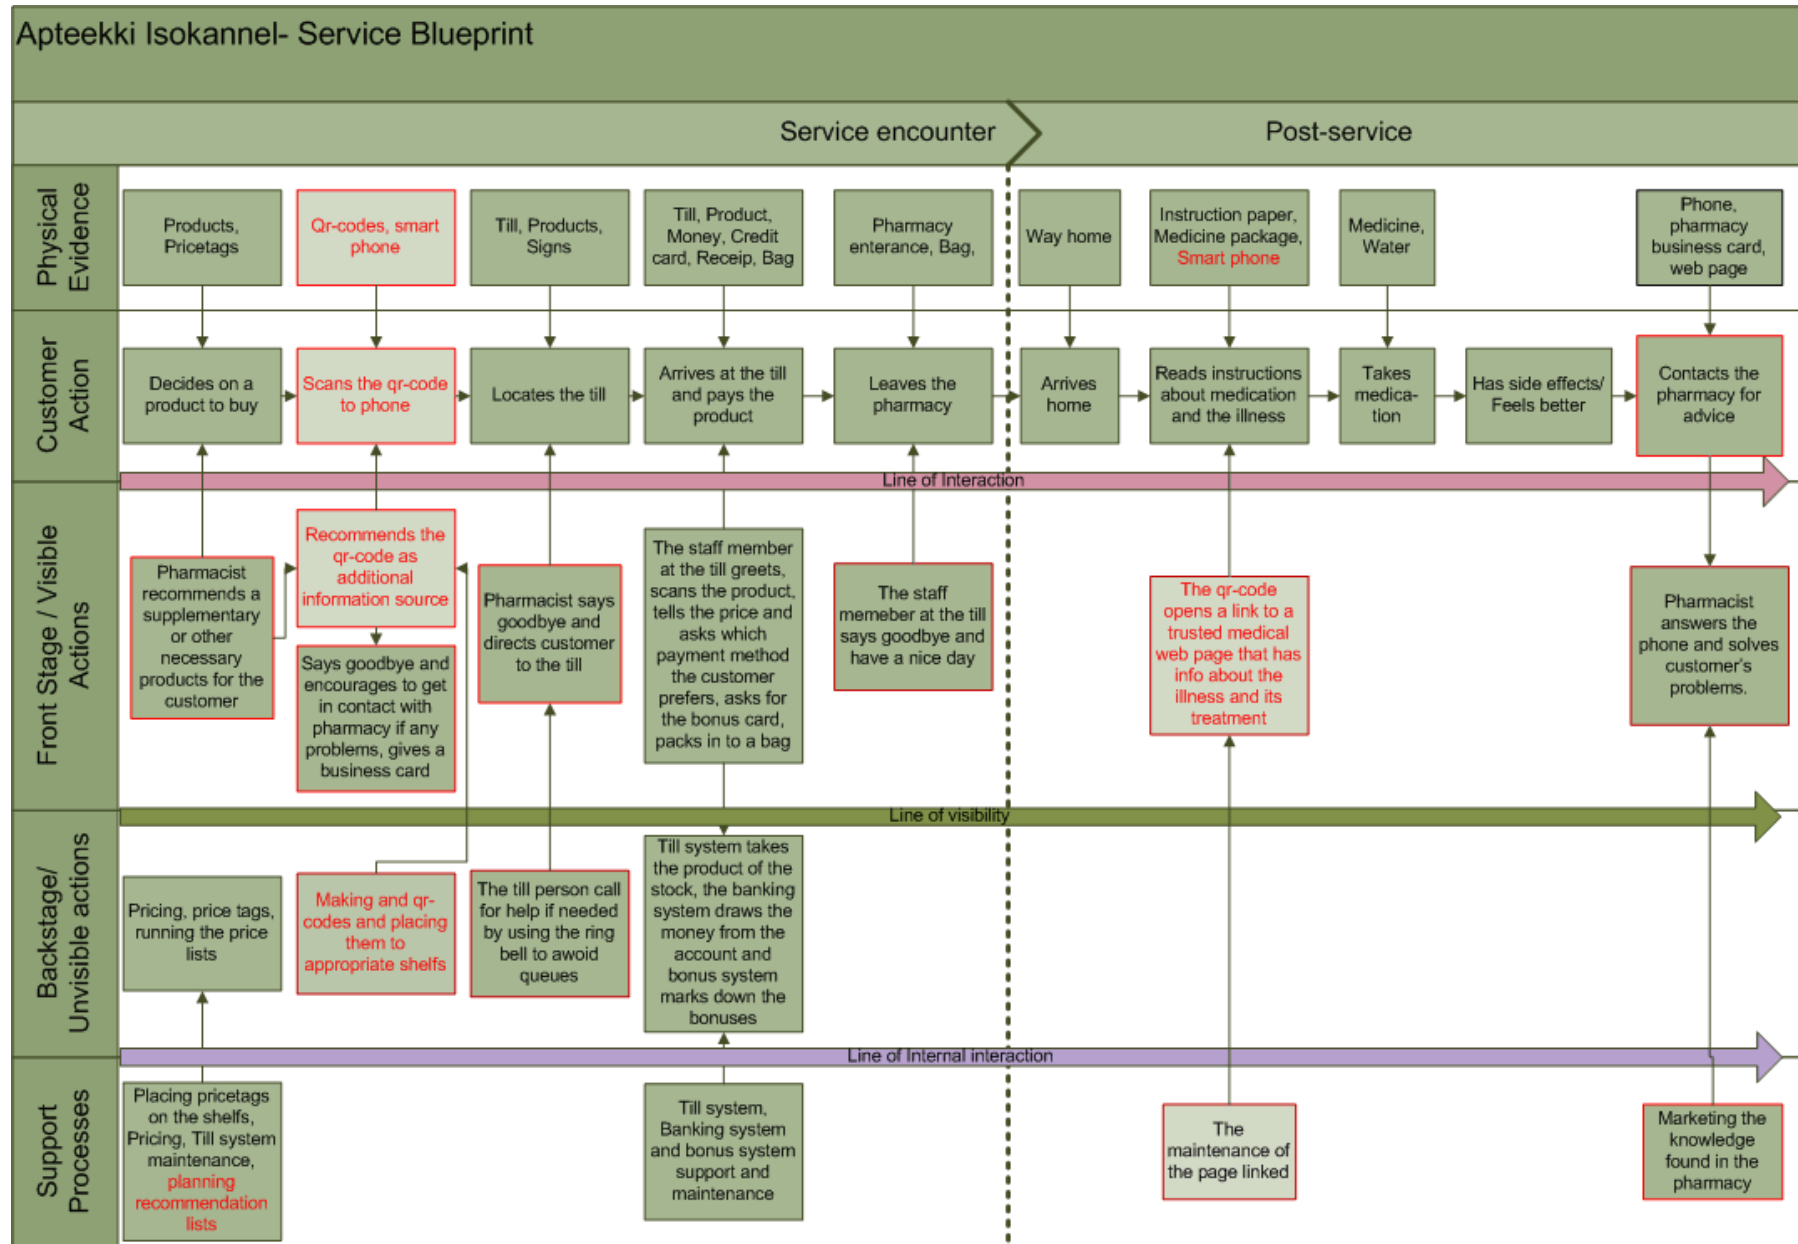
Apteekki Isokannel- Service Blueprint

Service encounter

Post-service

Physical Evidence

Products, Pricetags

Qr-codes, smart phone

Till, Products, Signs

Till, Product, Money, Credit card, Receip, Bag

Pharmacy enterance, Bag,

Way home

Instruction paper, Medicine package, Smart phone

Medicine, Water

Phone, pharmacy business card, web page

Customer Action

Decides on a product to buy

Scans the qr-code to phone

Locates the till

Arrives at the till and pays the product

Leaves the pharmacy

Arrives home

Reads instructions about medication and the illness

Takes medica-tion

Has side effects/ Feels better

Contacts the pharmacy for advice

Line of Interaction

Front Stage / Visible Actions

Pharmacist recommends a supplementary or other necessary products for the customer

Recommends the qr-code as additional information source

Says goodbye and encourages to get in contact with pharmacy if any problems, gives a business card

Pharmacist says goodbye and directs customer to the till

The staff member at the till greets, scans the product, tells the price and asks which payment method the customer prefers, asks for the bonus card, packs in to a bag

The staff memeber at the till says goodbye and have a nice day

The qr-code opens a link to a trusted medical web page that has info about the illness and its treatment

Pharmacist answers the phone and solves customer's problems.

Line of visibility

Backstage/ Unvisible actions

Pricing, price tags, running the price lists

Making and qr-codes and placing them to appropriate shelfs

The till person call for help if needed by using the ring bell to awoid queues

Till system takes the product of the stock, the banking system draws the money from the account and bonus system marks down the bonuses

Line of Internal interaction

Support Processes

Placing pricetags on the shelfs, Pricing, Till system maintenance, planning recommendation lists

Till system, Banking system and bonus system support and maintenance

The maintenance of the page linked

Marketing the knowledge found in the pharmacy